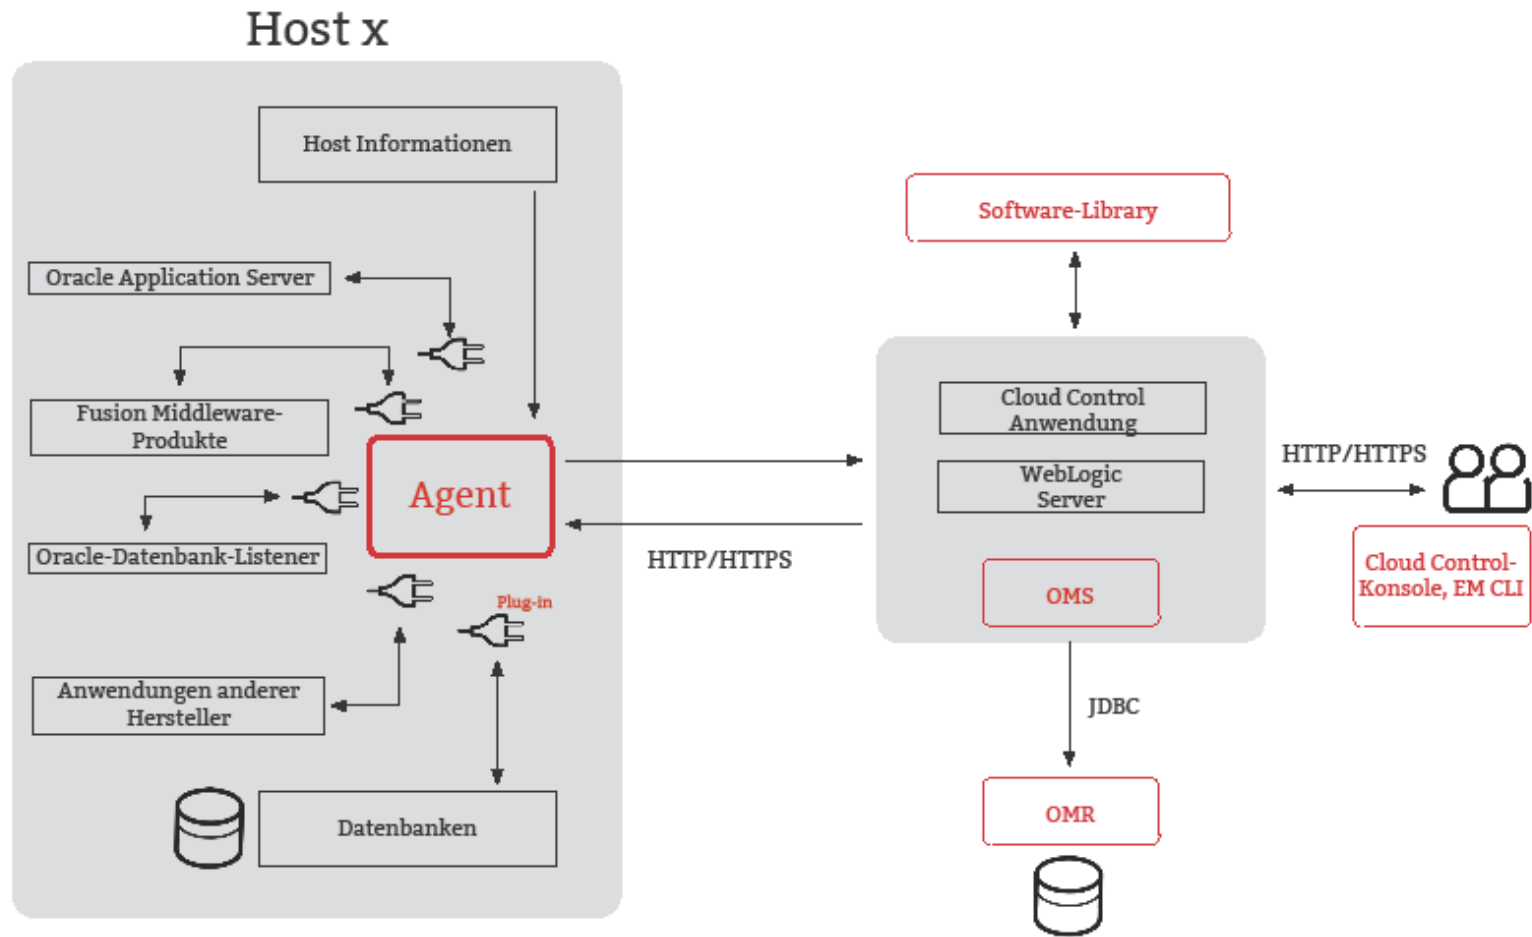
Host x

Host Informationen

Oracle Application Server

Fusion Middleware-Produkte

Agent

Oracle-Datenbank-Listener

Plug-in

Anwendungen anderer Hersteller

Datenbanken

HTTP/HTTPS

Software-Library

Cloud Control Anwendung

WebLogic Server

OMS

HTTP/HTTPS

Cloud Control-Konsole, EM CLI

JDBC

OMR